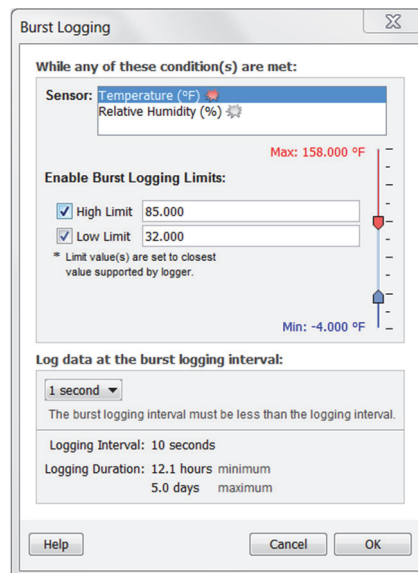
Burst Logging

While any of these condition(s) are met:

Sensor: Temperature (°F)
Relative Humidity (%)

Max: 158.000 °F

Enable Burst Logging Limits:

High Limit 85.000

Low Limit 32.000

* Limit value(s) are set to closest value supported by logger.

Min: -4.000 °F

Log data at the burst logging interval:

1 second

The burst logging interval must be less than the logging interval.

Logging Interval: 10 seconds

Logging Duration: 12.1 hours minimum
5.0 days maximum

Help

Cancel

OK